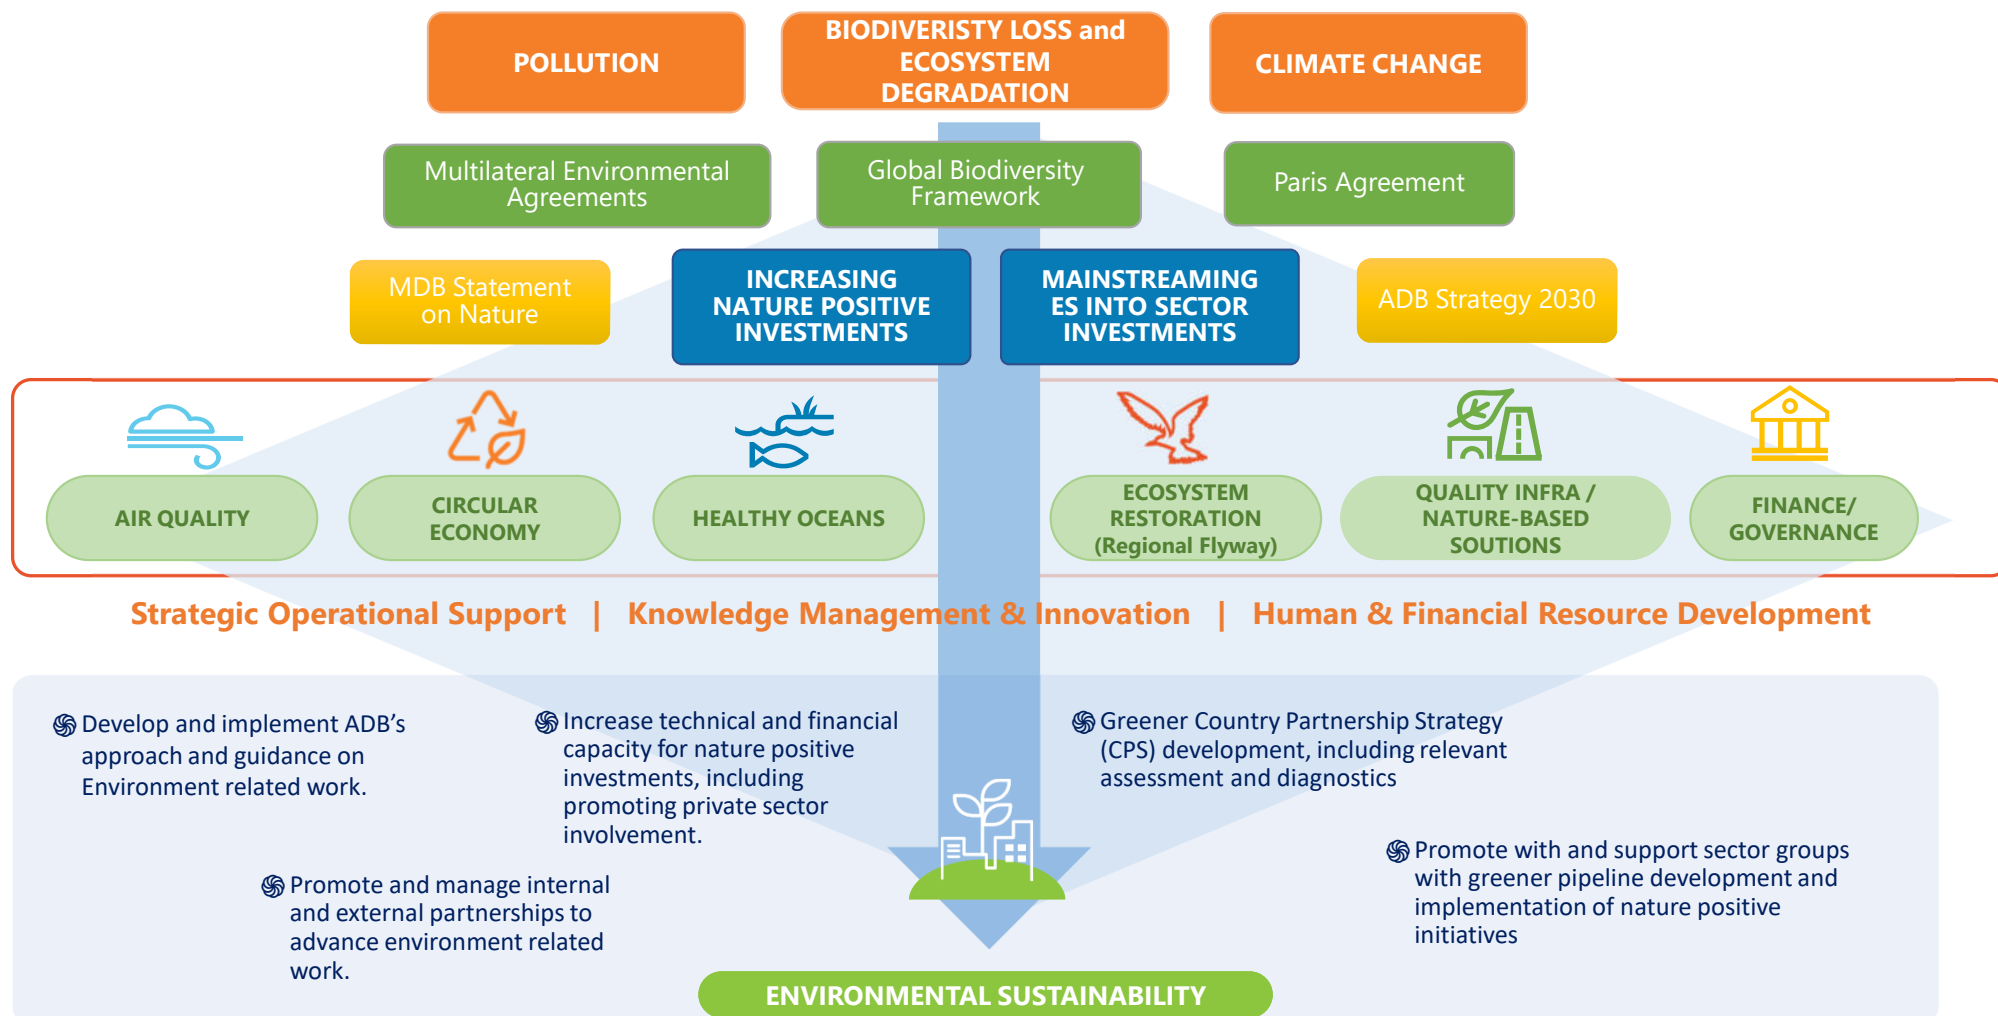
POLLUTION

BIODIVERISTY LOSS and ECOSYSTEM DEGRADATION

CLIMATE CHANGE

Multilateral Environmental Agreements

Global Biodiversity Framework

Paris Agreement

MDB Statement on Nature

INCREASING NATURE POSITIVE INVESTMENTS

MAINSTREAMING ES INTO SECTOR INVESTMENTS

ADB Strategy 2030

AIR QUALITY

CIRCULAR ECONOMY

HEALTHY OCEANS

ECOSYSTEM RESTORATION (Regional Flyway)

QUALITY INFRA / NATURE-BASED SOUTIONS

FINANCE/ GOVERNANCE

Strategic Operational Support | Knowledge Management & Innovation | Human & Financial Resource Development

Develop and implement ADB's approach and guidance on Environment related work.

Increase technical and financial capacity for nature positive investments, including promoting private sector involvement.

Greener Country Partnership Strategy (CPS) development, including relevant assessment and diagnostics

Promote and manage internal and external partnerships to advance environment related work.

Promote with and support sector groups with greener pipeline development and implementation of nature positive initiatives

ENVIRONMENTAL SUSTAINABILITY